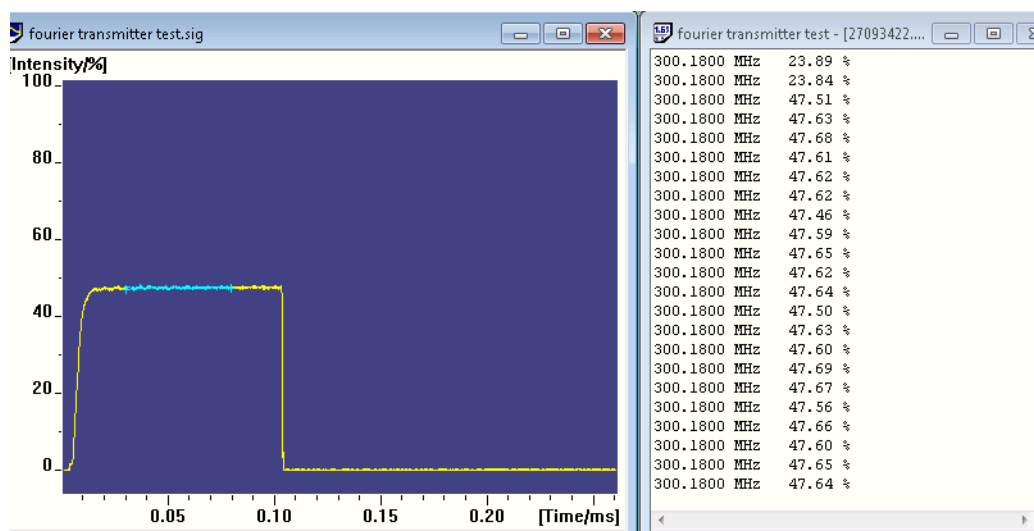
fourier transmitter test.sig

[Intensity/%]

100
80
60
40
20
0

0.05 0.10 0.15 0.20 [Time/ms]

fourier transmitter test - [27093422....

| | |
|---|---|
| 300.1800 MHz | 23.89 % |
| 300.1800 MHz | 23.84 % |
| 300.1800 MHz | 47.51 % |
| 300.1800 MHz | 47.63 % |
| 300.1800 MHz | 47.68 % |
| 300.1800 MHz | 47.61 % |
| 300.1800 MHz | 47.62 % |
| 300.1800 MHz | 47.62 % |
| 300.1800 MHz | 47.46 % |
| 300.1800 MHz | 47.59 % |
| 300.1800 MHz | 47.65 % |
| 300.1800 MHz | 47.62 % |
| 300.1800 MHz | 47.64 % |
| 300.1800 MHz | 47.50 % |
| 300.1800 MHz | 47.63 % |
| 300.1800 MHz | 47.60 % |
| 300.1800 MHz | 47.69 % |
| 300.1800 MHz | 47.67 % |
| 300.1800 MHz | 47.56 % |
| 300.1800 MHz | 47.66 % |
| 300.1800 MHz | 47.60 % |
| 300.1800 MHz | 47.65 % |
| 300.1800 MHz | 47.64 % |